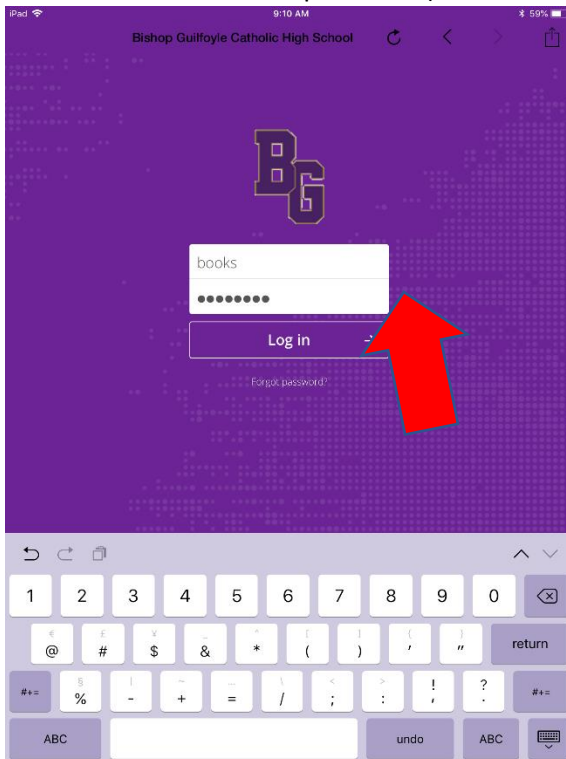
iPad 9:10 AM 59%

Bishop Guilfoyle Catholic High School

BG

books

••••••••

Log in

Forgot password?

1 2 3 4 5 6 7 8 9 0

€ @ £ # ¥ $ & ^ * [ ( ] ) { ' } "

return

#+=

§ % | - ~ + … = \ / < ; > : ! , ? .

#+=

ABC

undo

ABC